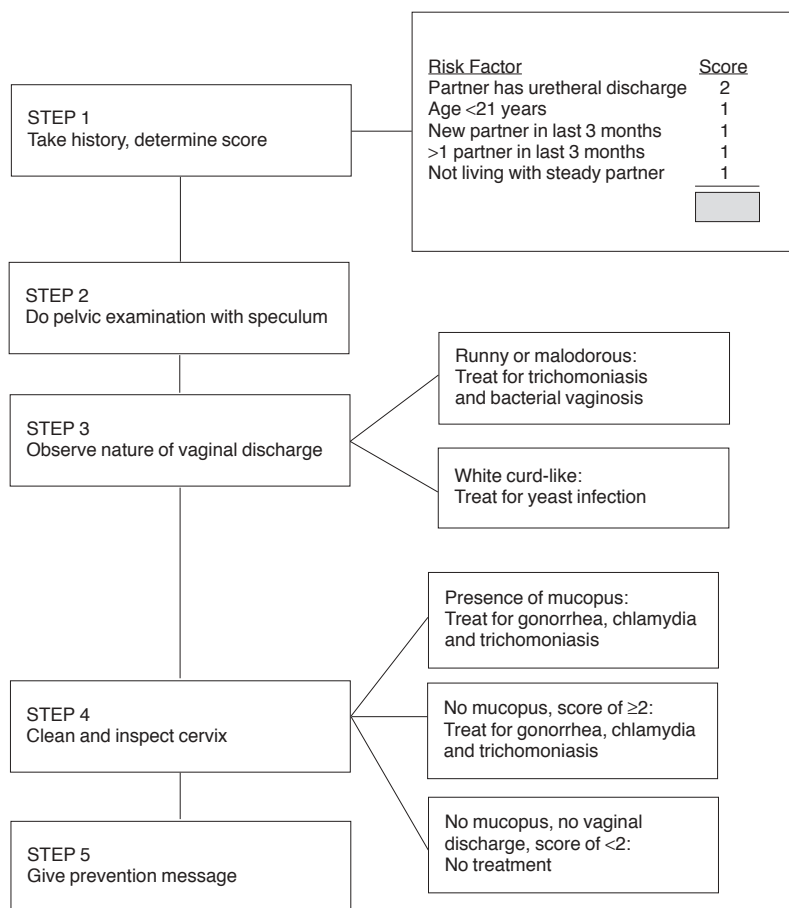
STEP 1
Take history, determine score

| Risk Factor | Score |
|---|---|
| Partner has uretheral discharge | 2 |
| Age <21 years | 1 |
| New partner in last 3 months | 1 |
| >1 partner in last 3 months | 1 |
| Not living with steady partner | 1 |

STEP 2
Do pelvic examination with speculum

STEP 3
Observe nature of vaginal discharge

Runny or malodorous:
Treat for trichomoniasis and bacterial vaginosis

White curd-like:
Treat for yeast infection

STEP 4
Clean and inspect cervix

Presence of mucopus:
Treat for gonorrhea, chlamydia and trichomoniasis

No mucopus, score of ≥2:
Treat for gonorrhea, chlamydia and trichomoniasis

No mucopus, no vaginal discharge, score of <2:
No treatment

STEP 5
Give prevention message